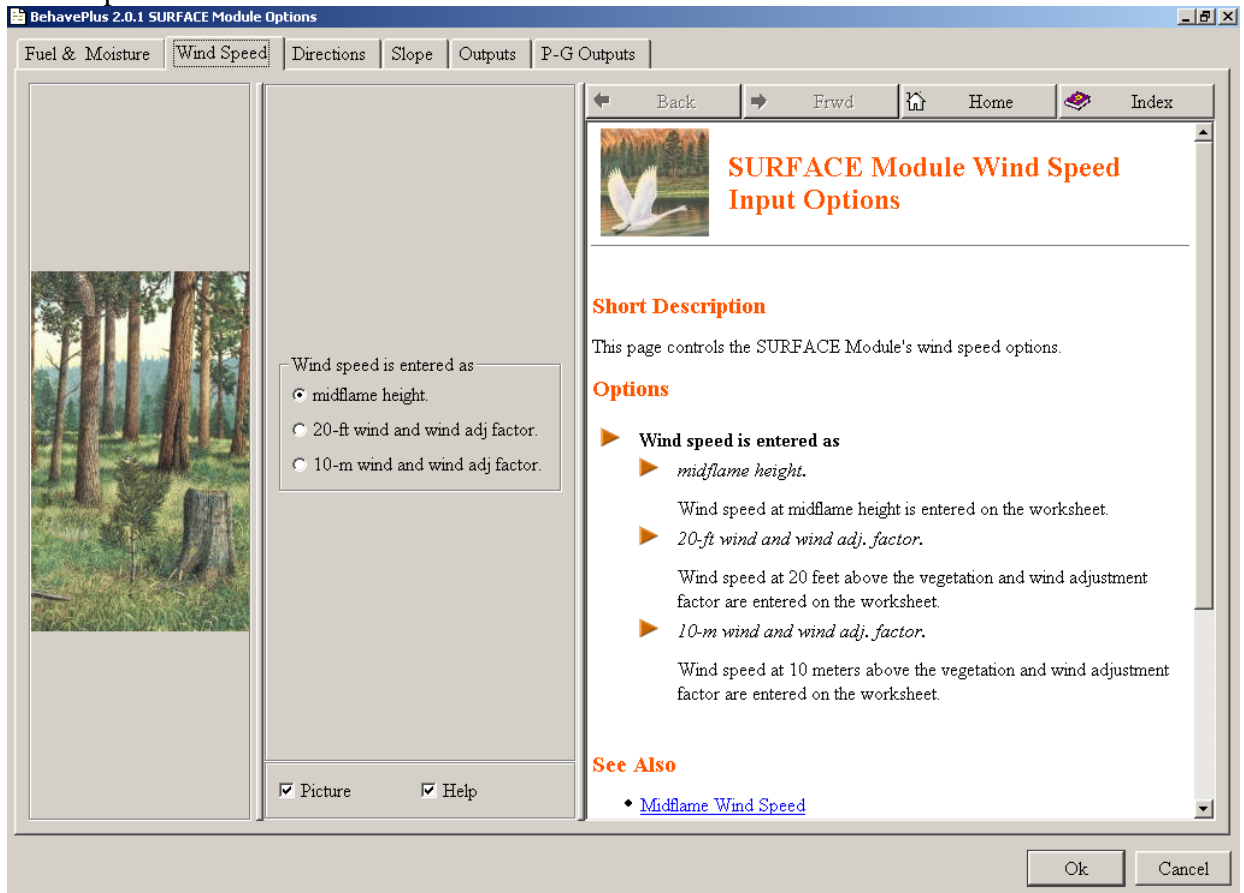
BehavePlus 2.0.1 SURFACE Module Options

Fuel & Moisture | Wind Speed | Directions | Slope | Outputs | P-G Outputs

Wind speed is entered as
midflame height.
20-ft wind and wind adj factor.
10-m wind and wind adj factor.

Picture
Help

Back
Frwd
Home
Index

SURFACE Module Wind Speed Input Options

Short Description

This page controls the SURFACE Module's wind speed options.

Options

Wind speed is entered as

midflame height.

Wind speed at midflame height is entered on the worksheet.

20-ft wind and wind adj. factor.

Wind speed at 20 feet above the vegetation and wind adjustment factor are entered on the worksheet.

10-m wind and wind adj. factor.

Wind speed at 10 meters above the vegetation and wind adjustment factor are entered on the worksheet.

See Also

Midflame Wind Speed

Ok
Cancel